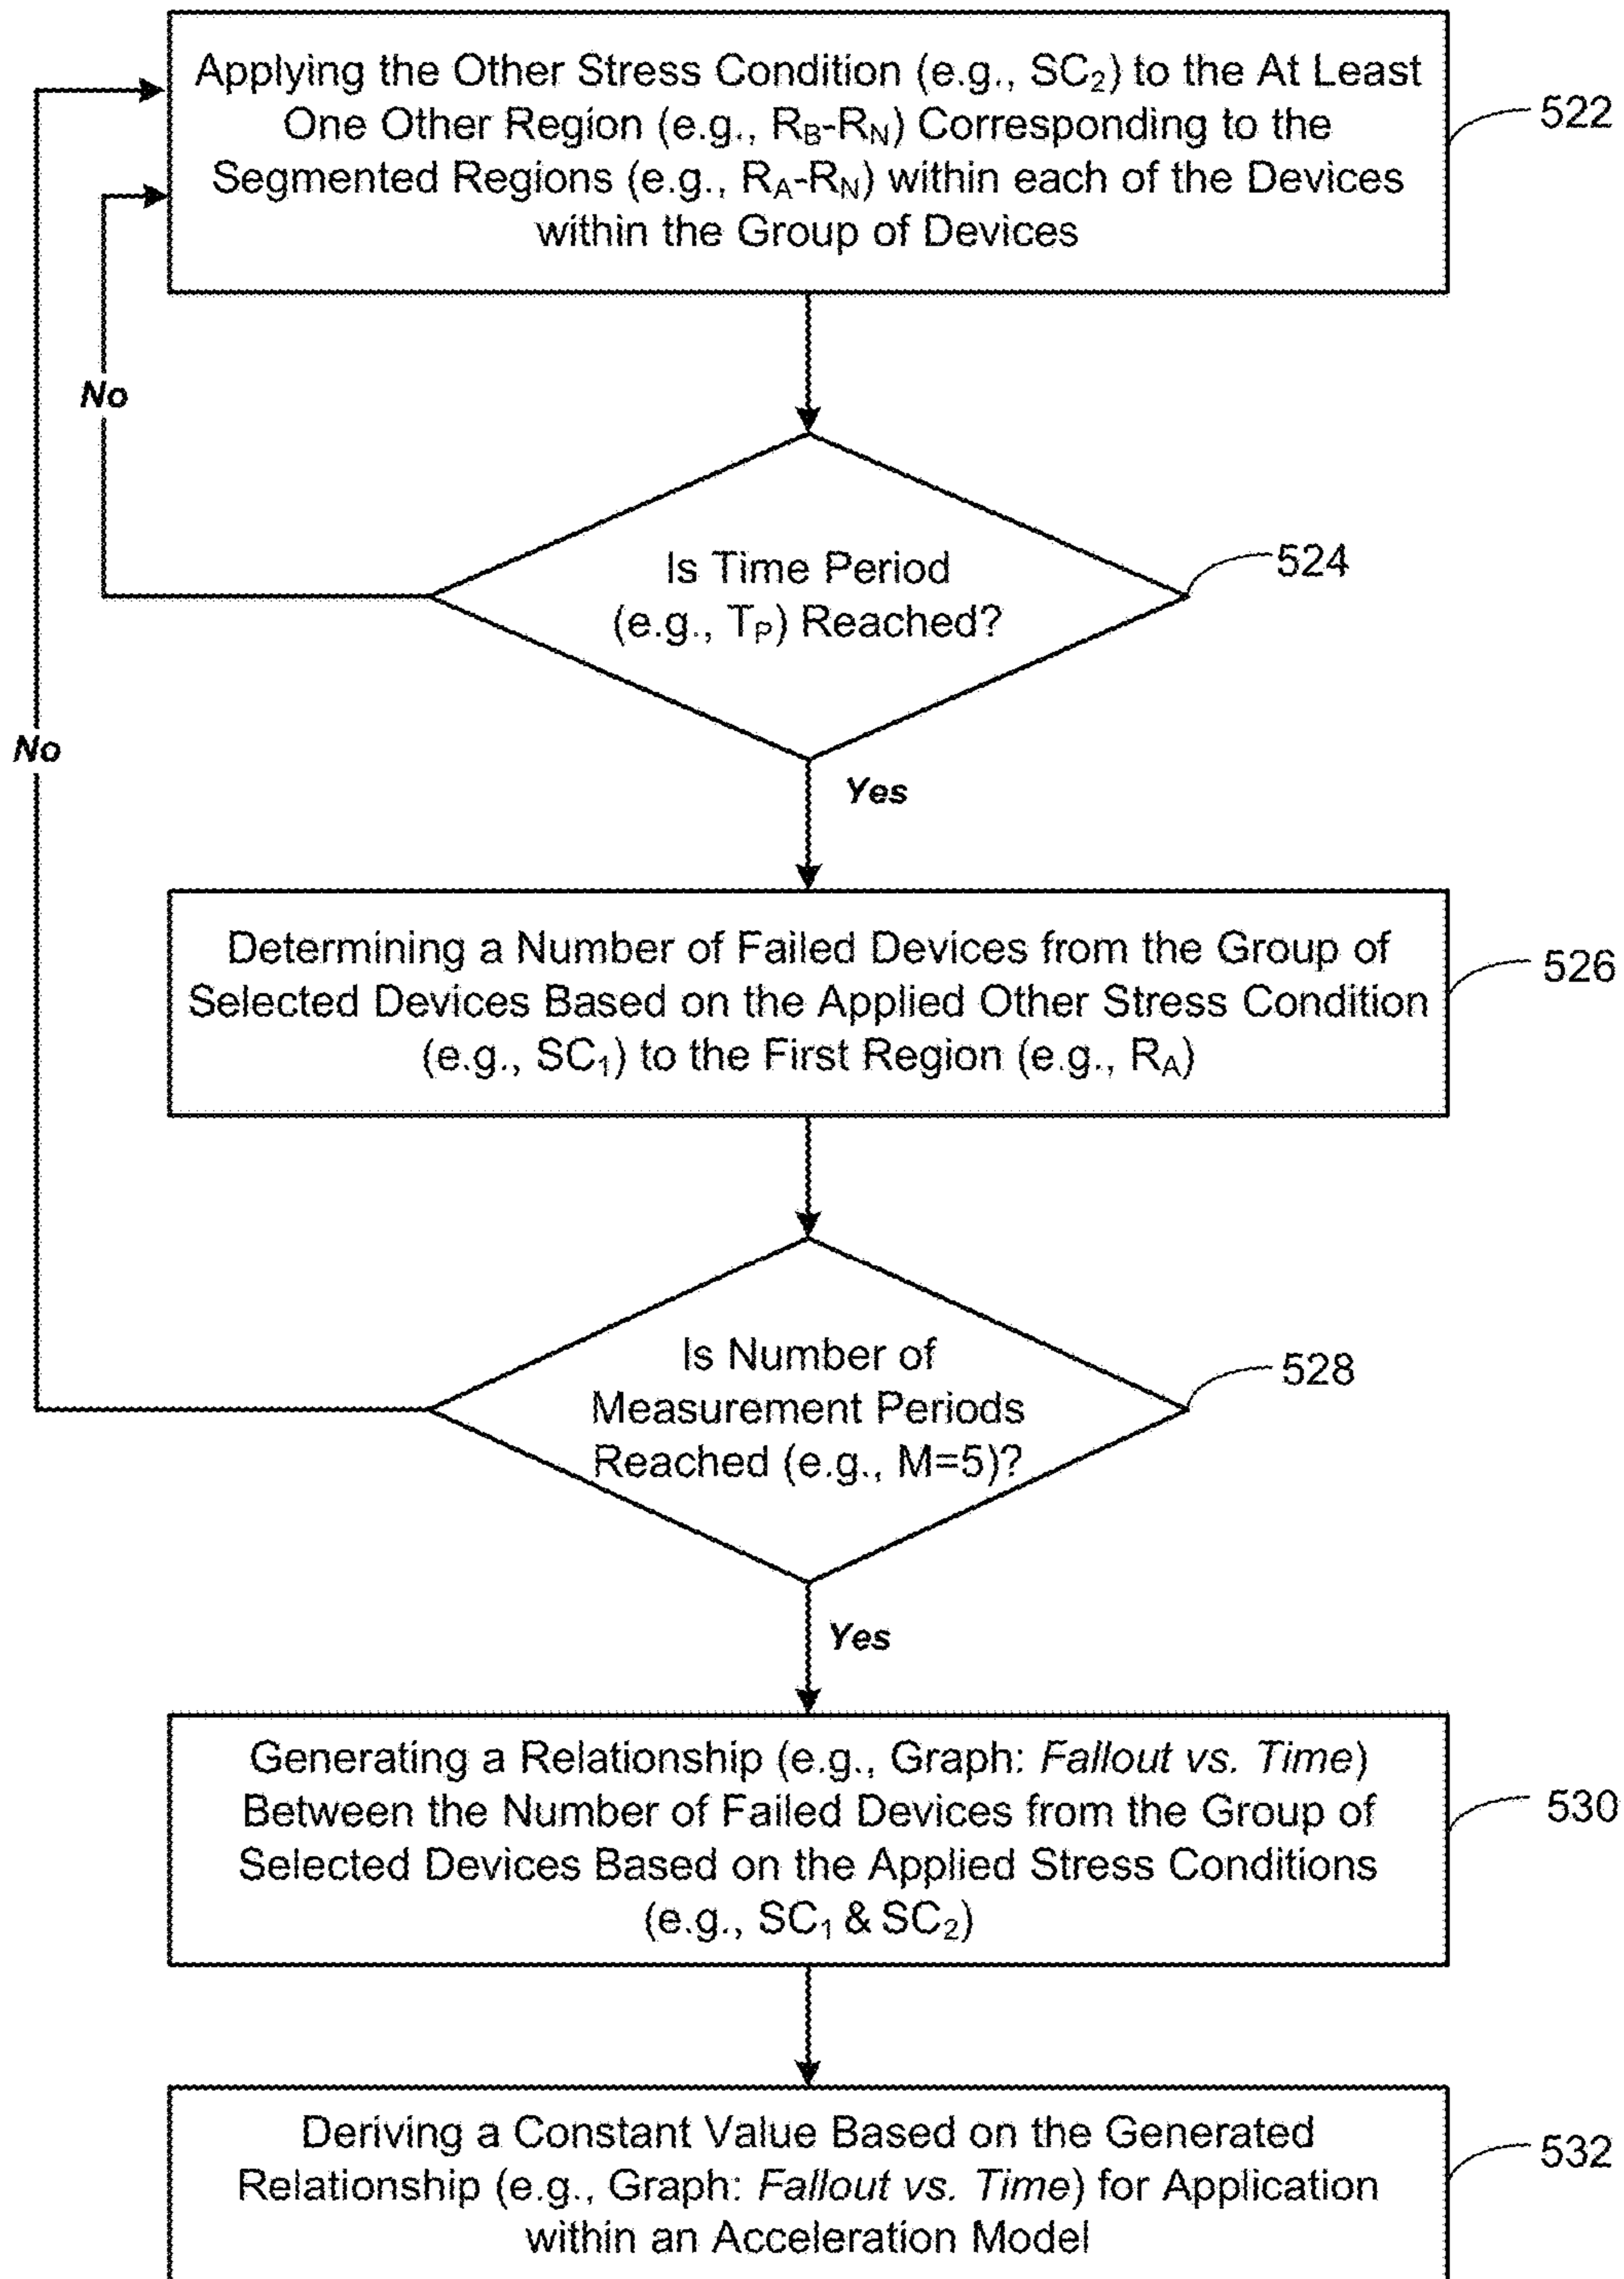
Applying the Other Stress Condition (e.g., $SC_2$) to the At Least One Other Region (e.g., $R_B$-$R_N$) Corresponding to the Segmented Regions (e.g., $R_A$-$R_N$) within each of the Devices within the Group of Devices

522

No

Is Time Period (e.g., $T_P$) Reached?

524

No

Yes

Determining a Number of Failed Devices from the Group of Selected Devices Based on the Applied Other Stress Condition (e.g., $SC_1$) to the First Region (e.g., $R_A$)

526

Is Number of Measurement Periods Reached (e.g., M=5)?

528

Yes

Generating a Relationship (e.g., Graph: Fallout vs. Time) Between the Number of Failed Devices from the Group of Selected Devices Based on the Applied Stress Conditions (e.g., $SC_1$ & $SC_2$)

530

Deriving a Constant Value Based on the Generated Relationship (e.g., Graph: Fallout vs. Time) for Application within an Acceleration Model

532